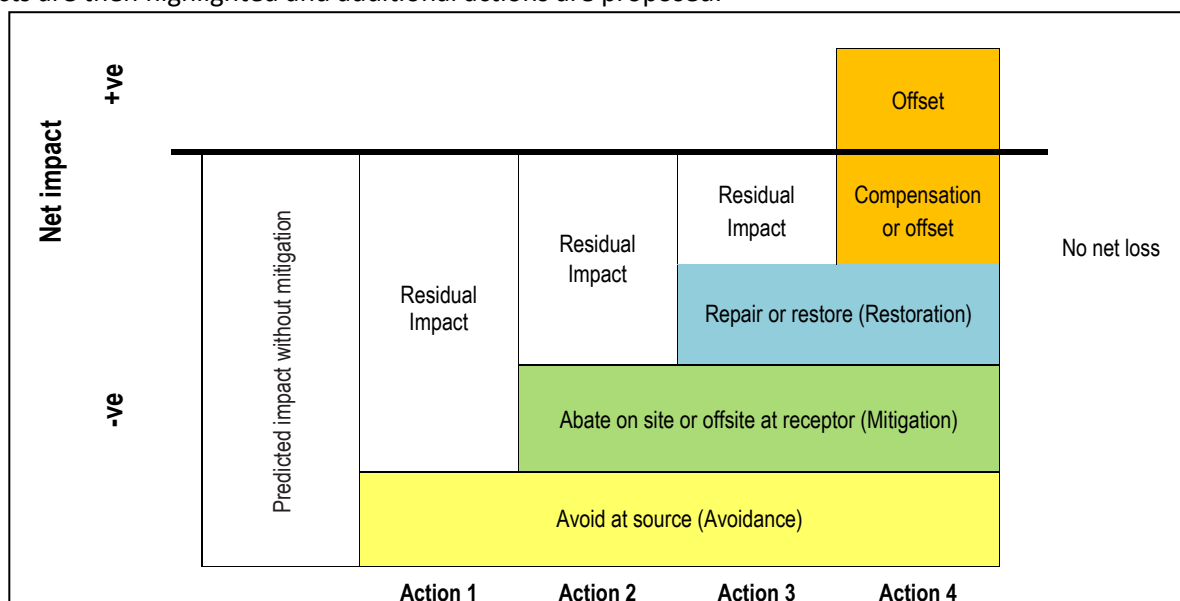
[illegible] are then highlighted and additional actions are proposed.

+ve

Net impact

-ve

Offset

Predicted impact without mitigation

Residual Impact

Residual Impact

Residual Impact

Compensation or offset

No net loss

Repair or restore (Restoration)

Abate on site or offsite at receptor (Mitigation)

Avoid at source (Avoidance)

Action 1

Action 2

Action 3

Action 4